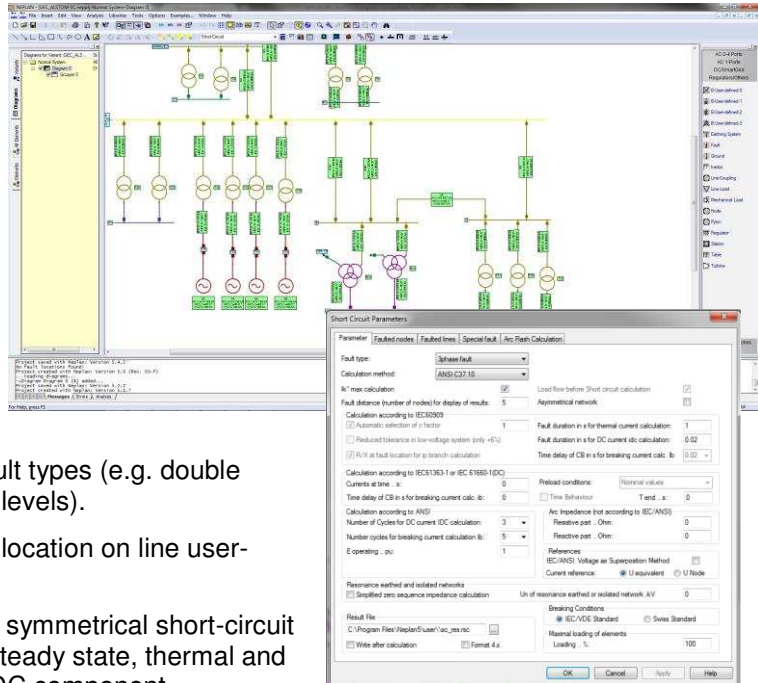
Short Circuit Parameters

Parameter | Faulted nodes | Faulted lines | Special fault | Arc Flash Calculation

Fault type: 3phase fault
Calculation method: ANSI C37.10
Ik" max calculation
Load flow before Short circuit calculation
Fault distance (number of nodes) for display of results: 5
Asymmetrical network

Calculation according to IEC60909
Automatic selection of c factor 1
Reduced tolerance in low-voltage system (only +6%)
R/X at fault location for ip branch calculation
Fault duration in s for thermal current calculation: 1
Fault duration in s for DC current idc calculation: 0.02
Time delay of CB in s for breaking current calc. Ib: 0.02

Calculation according to IEC61363-1 or IEC 61660-1(DC)
Currents at time ... s: 0
Time delay of CB in s for breaking current calc. Ib: 0
Preload conditions: Nominal values
Time Behaviour T end ... s: 0

Calculation according to ANSI
Number of Cycles for DC current IDC calculation: 3
Number cycles for breaking current calculation Ib: 5
E operating ... pu: 1
Arc Impedance (not according to IEC/ANSI)
Resistive part ... Ohm: 0
Reactive part ... Ohm: 0
References
IEC/ANSI: Voltage as Superposition Method
Current reference: U equivalent U Node

Resonance earthed and isolated networks
Simplified zero sequence impedance calculation
Un of resonance earthed or isolated network..kV 0

Result File
C:\Program Files\Neplan5\user\sc_res.rsc ...
Write after calculation
Format 4.x
Breaking Conditions
IEC/VDE Standard Swiss Standard
Maximal loading of elements
Loading ... %: 100

OK Cancel Apply Help

ult types (e.g. double
levels).

location on line user-

symmetrical short-circuit
teady state, thermal and